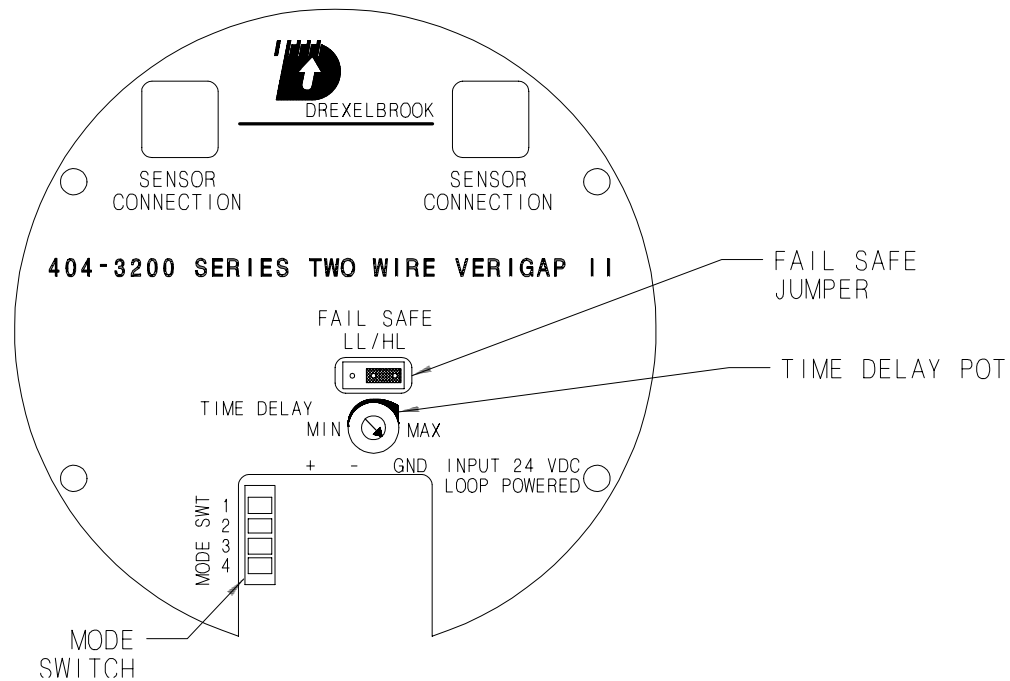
DREXELBROOK

SENSOR CONNECTION

SENSOR CONNECTION

404-3200 SERIES TWO WIRE VERIGAP II

FAIL SAFE JUMPER

FAIL SAFE LL/HL

TIME DELAY POT

TIME DELAY
MIN MAX

+ - GND INPUT 24 VDC LOOP POWERED

MODE SWT
1
2
3
4

MODE SWITCH